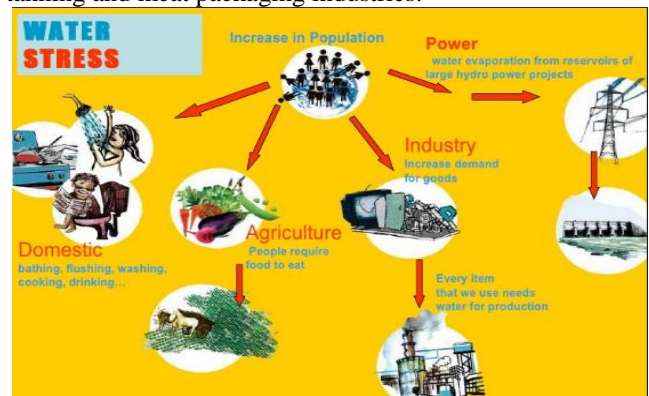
farming and meat packaging industries.

WATER STRESS

Increase in Population

Power
water evaporation from reservoirs of large hydro power projects

Industry
Increase demand for goods

Domestic
bathing, flushing, washing, cooking, drinking...

Agriculture
People require food to eat

Every item that we use needs water for production